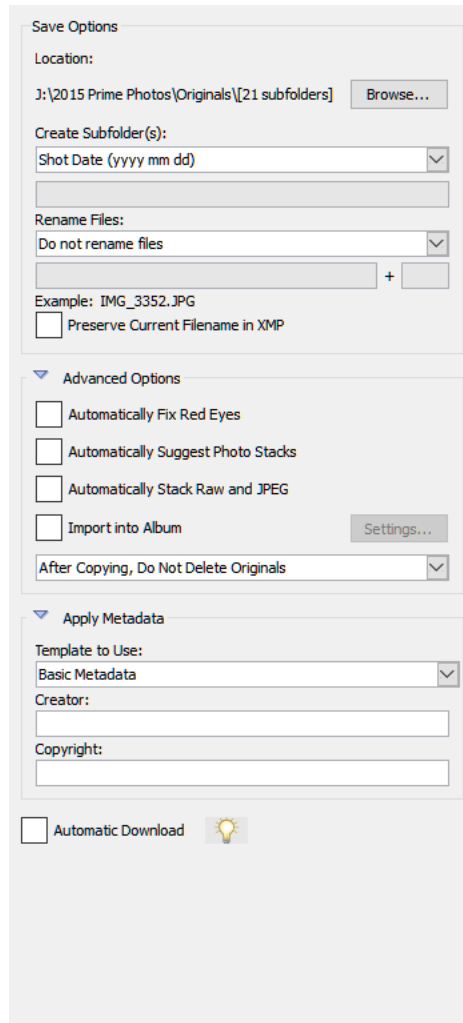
Save Options

Location:

J:\2015 Prime Photos\Originals\[21 subfolders] Browse...

Create Subfolder(s):

Shot Date (yyyy mm dd)

Rename Files:

Do not rename files

+

Example: IMG_3352.JPG

Preserve Current Filename in XMP

Advanced Options

Automatically Fix Red Eyes

Automatically Suggest Photo Stacks

Automatically Stack Raw and JPEG

Import into Album

Settings...

After Copying, Do Not Delete Originals

Apply Metadata

Template to Use:

Basic Metadata

Creator:

Copyright:

Automatic Download